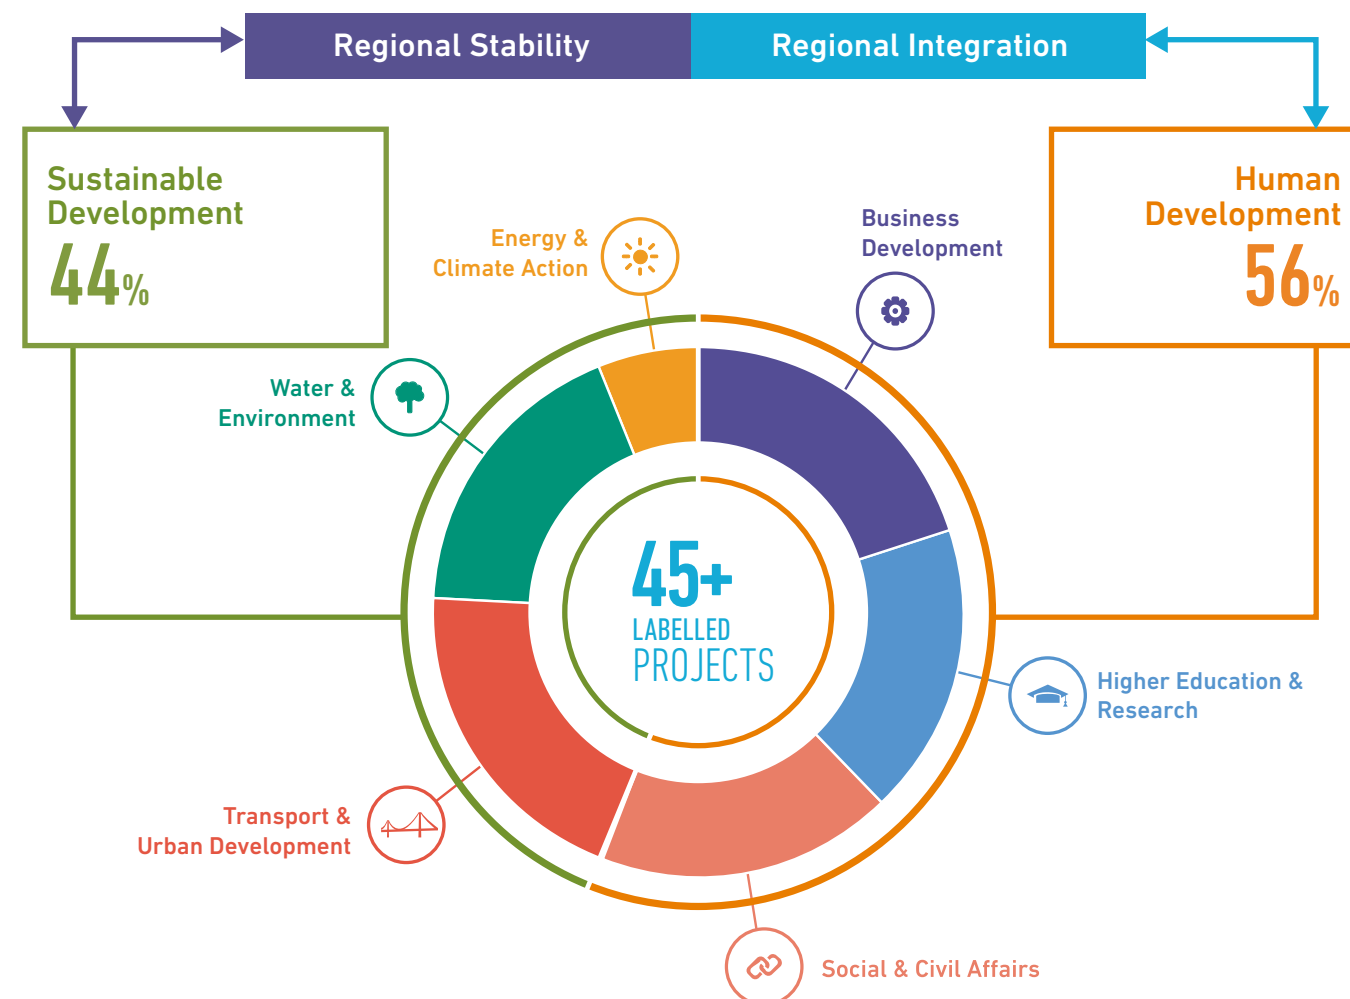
Regional Stability

Regional Integration

Sustainable Development
44%

Human Development
56%

Energy & Climate Action

Business Development

Water & Environment

45+
LABELLED
PROJECTS

Higher Education & Research

Transport & Urban Development

Social & Civil Affairs